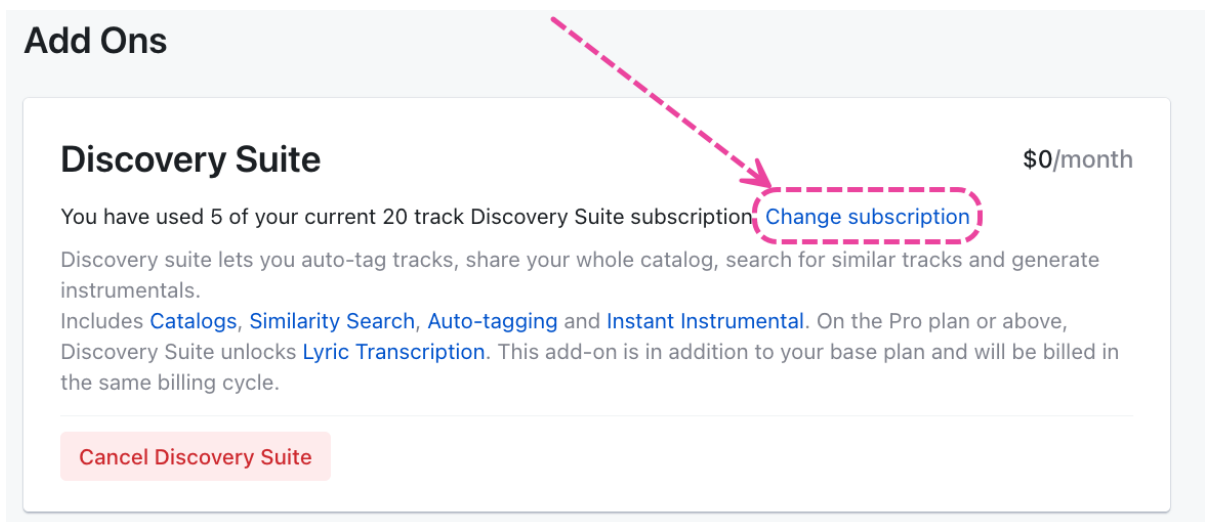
Add Ons

Discovery Suite

$0/month

You have used 5 of your current 20 track Discovery Suite subscription. Change subscription

Discovery suite lets you auto-tag tracks, share your whole catalog, search for similar tracks and generate instrumentals.
Includes Catalogs, Similarity Search, Auto-tagging and Instant Instrumental. On the Pro plan or above, Discovery Suite unlocks Lyric Transcription. This add-on is in addition to your base plan and will be billed in the same billing cycle.

Cancel Discovery Suite